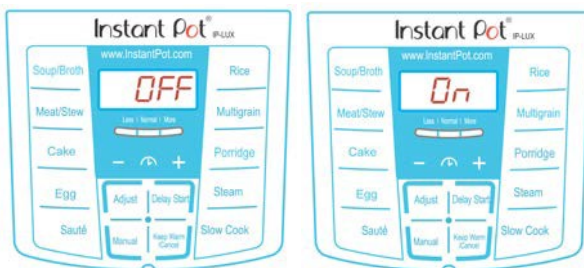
Instant Pot® IP-LUX
www.InstantPot.com
OFF
Less | Normal | More
– +
Soup/Broth
Meat/Stew
Cake
Egg
Sauté
Rice
Multigrain
Porridge
Steam
Slow Cook
Adjust
Delay Start
Manual
Keep Warm /Cancel

Instant Pot® IP-LUX
www.InstantPot.com
On
Less | Normal | More
– +
Soup/Broth
Meat/Stew
Cake
Egg
Sauté
Rice
Multigrain
Porridge
Steam
Slow Cook
Adjust
Delay Start
Manual
Keep Warm /Cancel